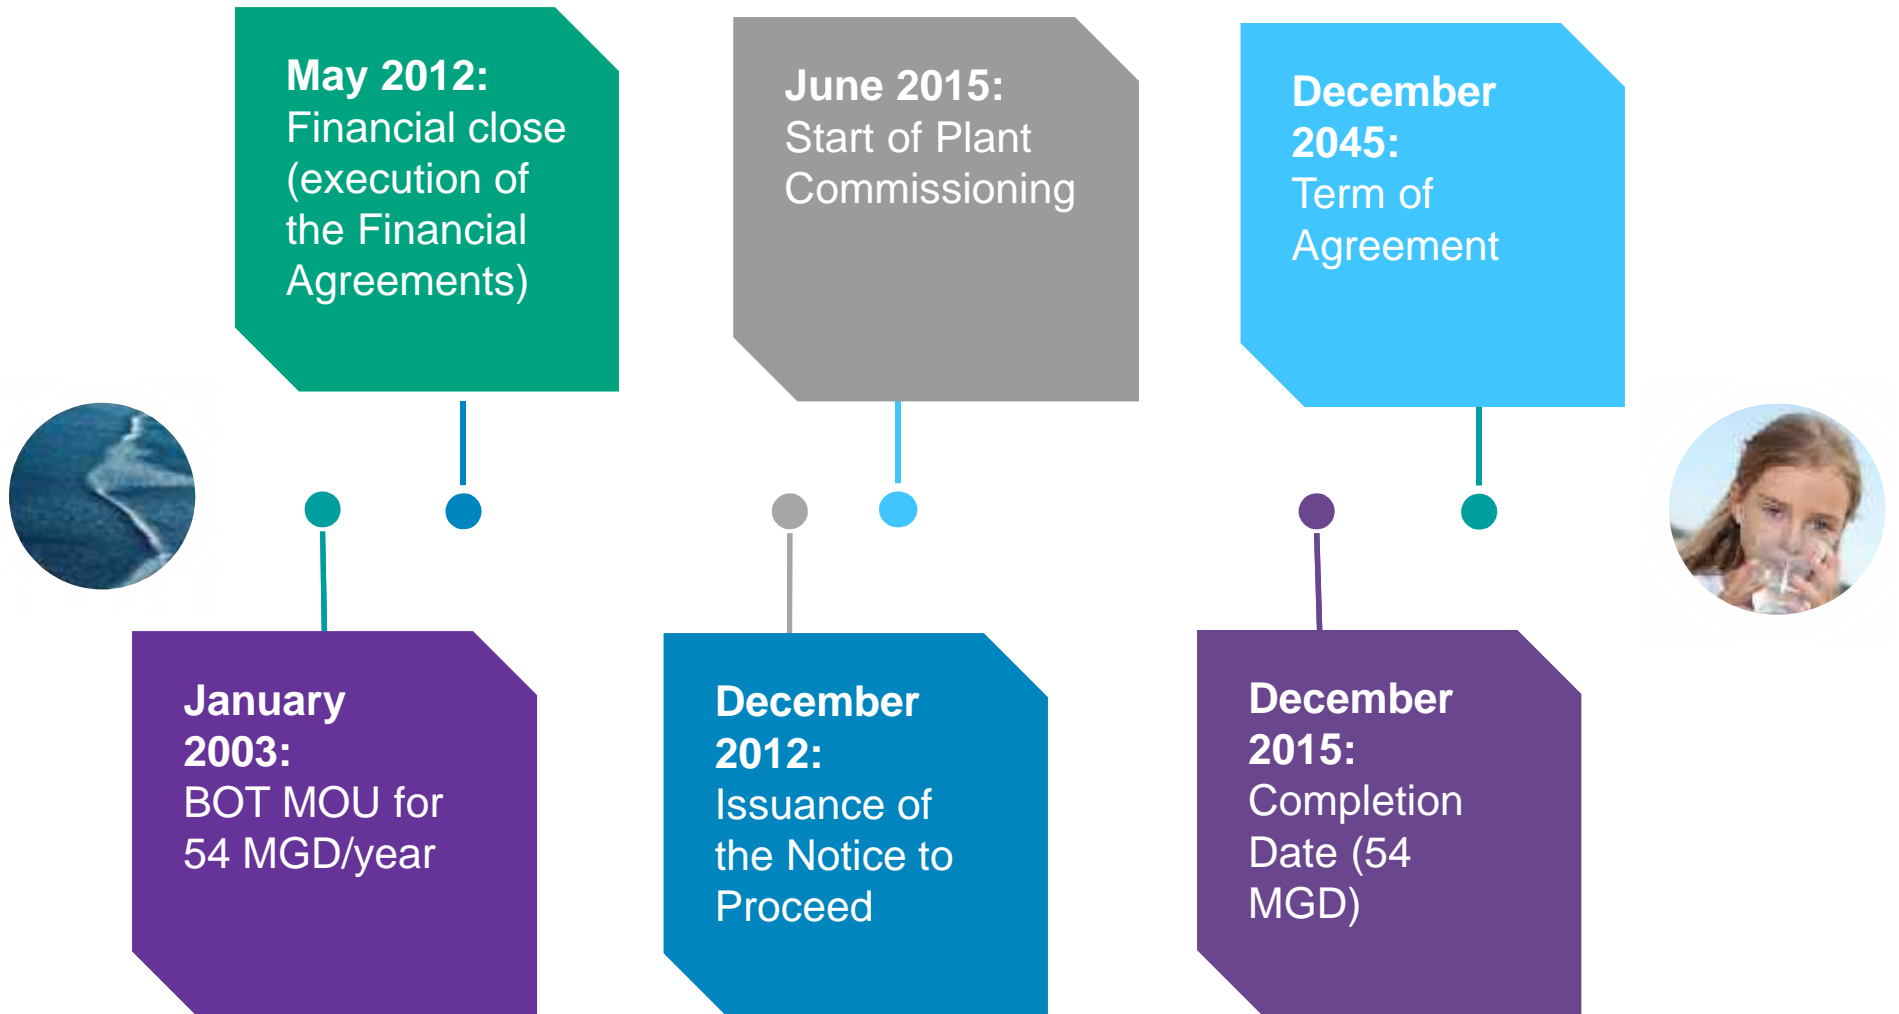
January 2003:
BOT MOU for 54 MGD/year

May 2012:
Financial close (execution of the Financial Agreements)

December 2012:
Issuance of the Notice to Proceed

June 2015:
Start of Plant Commissioning

December 2015:
Completion Date (54 MGD)

December 2045:
Term of Agreement